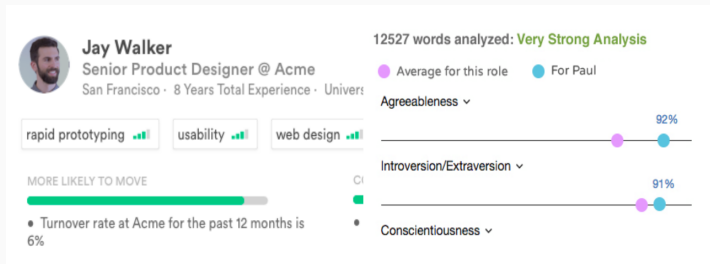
Jay Walker
Senior Product Designer @ Acme
San Francisco · 8 Years Total Experience · Univers

rapid prototyping
usability
web design

MORE LIKELY TO MOVE

C

• Turnover rate at Acme for the past 12 months is 6%

12527 words analyzed: Very Strong Analysis

Average for this role
For Paul

Agreeableness ⌄

92%

Introversion/Extraversion ⌄

91%

Conscientiousness ⌄